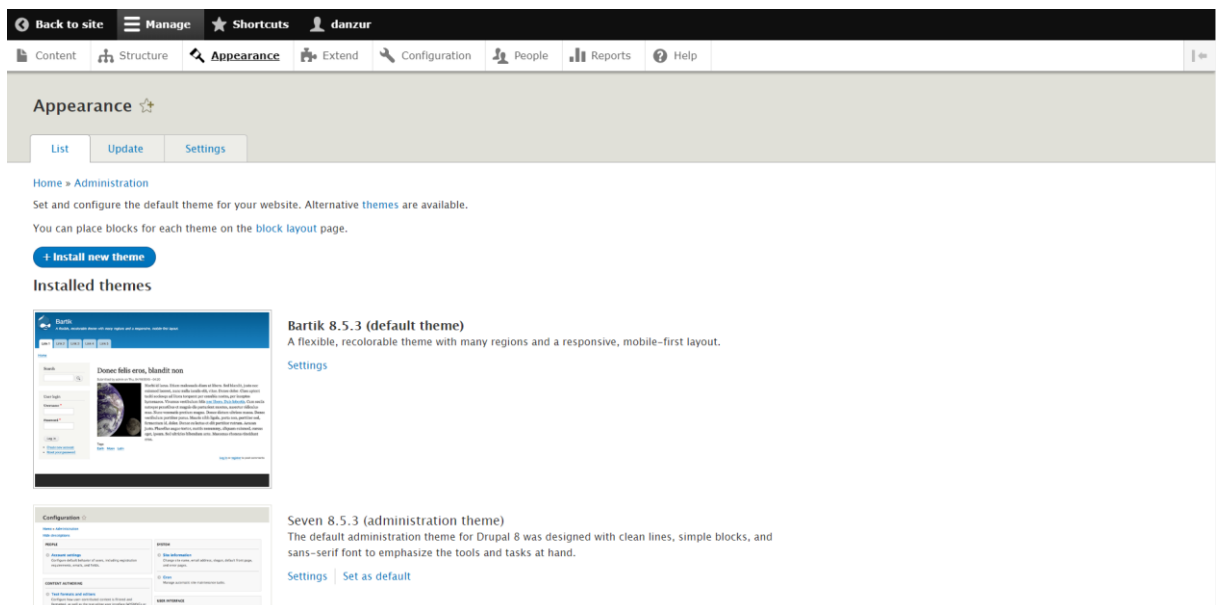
Back to site Manage Shortcuts danzur

Content Structure Appearance Extend Configuration People Reports Help

Appearance

List Update Settings

Home » Administration

Set and configure the default theme for your website. Alternative themes are available.

You can place blocks for each theme on the block layout page.

+ Install new theme

Installed themes

Bartik

Donec felis eros, blandit non

Bartik 8.5.3 (default theme)
A flexible, recolorable theme with many regions and a responsive, mobile-first layout.

Settings

Configuration

Seven 8.5.3 (administration theme)
The default administration theme for Drupal 8 was designed with clean lines, simple blocks, and sans-serif font to emphasize the tools and tasks at hand.

Settings Set as default